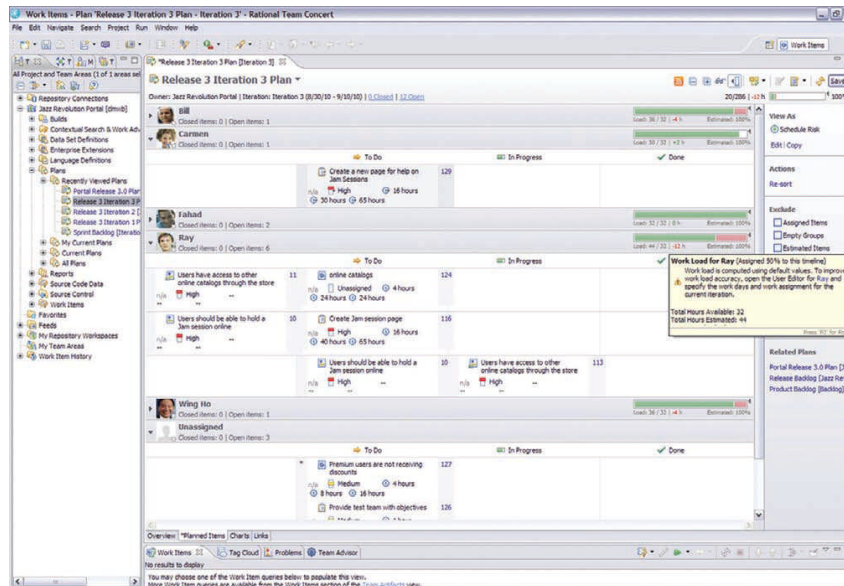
Work Items - Plan 'Release 3 Iteration 3 Plan - Iteration 3' - Rational Team Concert

File Edit Navigate Search Project Run Window Help

Work Items

All Project and Team Areas (1 of 1 areas sel

*Release 3 Iteration 3 Plan [Iteration 3]

Repository Connections
Jazz Revolution Portal [dmwb]
Builds
Contextual Search & Work Adv
Data Set Definitions
Enterprise Extensions
Language Definitions
Plans
Recently Viewed Plans
Portal Release 3.0 Plan
Release 3 Iteration 3 P
Release 3 Iteration 2 [
Release 3 Iteration 1 P
Sprint Backlog [Iteratio
My Current Plans
Current Plans
All Plans
Reports
Source Code Data
Source Control
Work Items
Favorites
Feeds
My Repository Workspaces
My Team Areas
Work Item History

Release 3 Iteration 3 Plan

Owner: Jazz Revolution Portal | Iteration: Iteration 3 (8/30/10 - 9/10/10) | 0 Closed | 12 Open

20/286 | -13 h

Save

Bill
Closed items: 0 | Open items: 1
Load: 36 / 32 | -4 h Estimated: 100%

Carmen
Closed items: 0 | Open items: 1
Load: 30 / 32 | +2 h Estimated: 100%

To Do
In Progress
Done

Create a new page for help on Jam Sessions
129
n/a
High
16 hours
30 hours
65 hours

Fahad
Closed items: 0 | Open items: 2
Load: 32 / 32 | 0 h Estimated: 100%

Ray
Closed items: 0 | Open items: 6
Load: 44 / 32 | -12 h Estimated: 100%

To Do
In Progress

Users have access to other online catalogs through the store
11
n/a
High

online catalogs
124
Unassigned
4 hours
24 hours
24 hours

Users should be able to hold a Jam session online
10
n/a
High

Create Jam session page
116
High
16 hours
40 hours
65 hours

Users should be able to hold a Jam session online
10
n/a
High

Users have access to other online catalogs through the store
113
n/a
High

Wing Ho
Closed items: 0 | Open items: 1
Load: 36 / 32 | -4 h Estimated: 100%

Unassigned
Closed items: 0 | Open items: 3

To Do
In Progress
Done

Premium users are not receiving discounts
127
Medium
4 hours
8 hours
16 hours

Provide test team with objectives
126
Medium
4 hours

View As
Schedule Risk
Edit | Copy

Actions
Re-sort

Exclude
Assigned Items
Empty Groups
Estimated Items

Work Load for Ray (Assigned 30% to this timeline)
Work load is computed using default values. To improve work load accuracy, open the User Editor for Ray and specify the work days and work assignment for the current iteration.
Total Hours Available: 32
Total Hours Estimated: 44

Press 'F2' for fo

Related Plans
Portal Release 3.0 Plan [J
Release Backlog [Jazz Re
Product Backlog [Backlog]

Overview *Planned Items Charts Links

Work Items Tag Cloud Problems Team Advisor

No results to display

You may choose one of the Work Item queries below to populate this view.
More Work Item queries are available from the Work Items section of the Team Artifacts view.